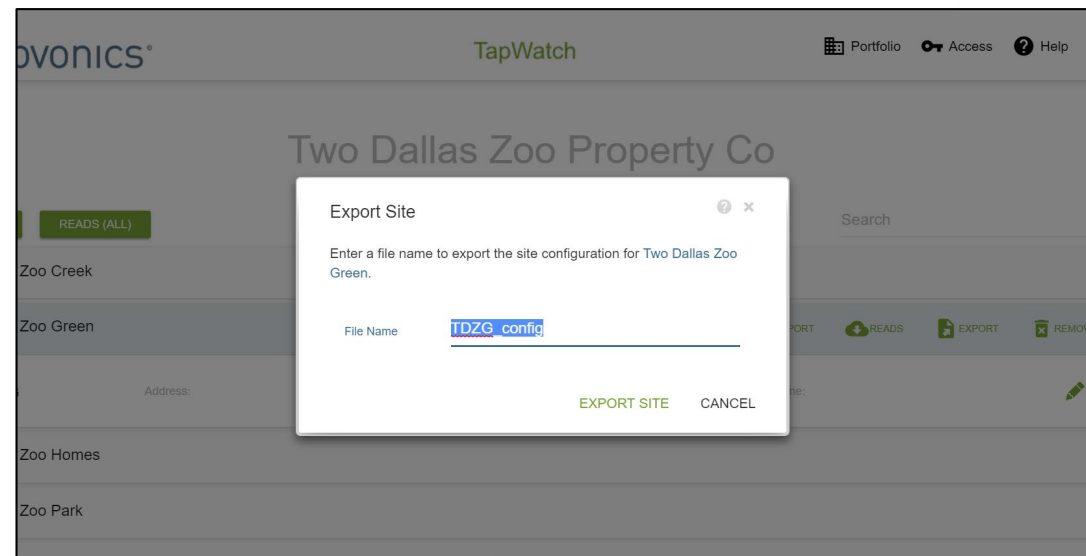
ovonics®

TapWatch

Portfolio Access Help

Two Dallas Zoo Property Co

READS (ALL)

Search

Zoo Creek

Zoo Green

PORT READS EXPORT REMOV

Address:

ne:

Zoo Homes

Zoo Park

Export Site

Enter a file name to export the site configuration for Two Dallas Zoo Green.

File Name TDZG_config

EXPORT SITE CANCEL